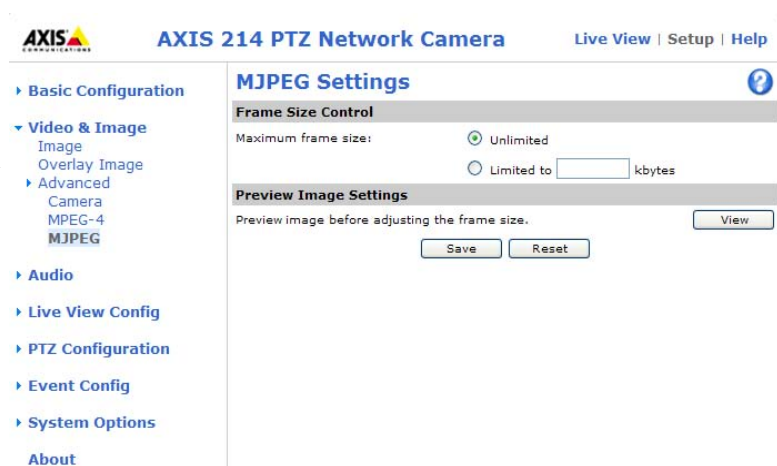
AXIS COMMUNICATIONS

AXIS 214 PTZ Network Camera

Live View | Setup | Help

▸ Basic Configuration

▾ Video & Image
Image
Overlay Image
▸ Advanced
Camera
MPEG-4
MJPEG

▸ Audio

▸ Live View Config

▸ PTZ Configuration

▸ Event Config

▸ System Options

About

MJPEG Settings

?

Frame Size Control

Maximum frame size: Unlimited

Limited to kbytes

Preview Image Settings

Preview image before adjusting the frame size. View

Save Reset